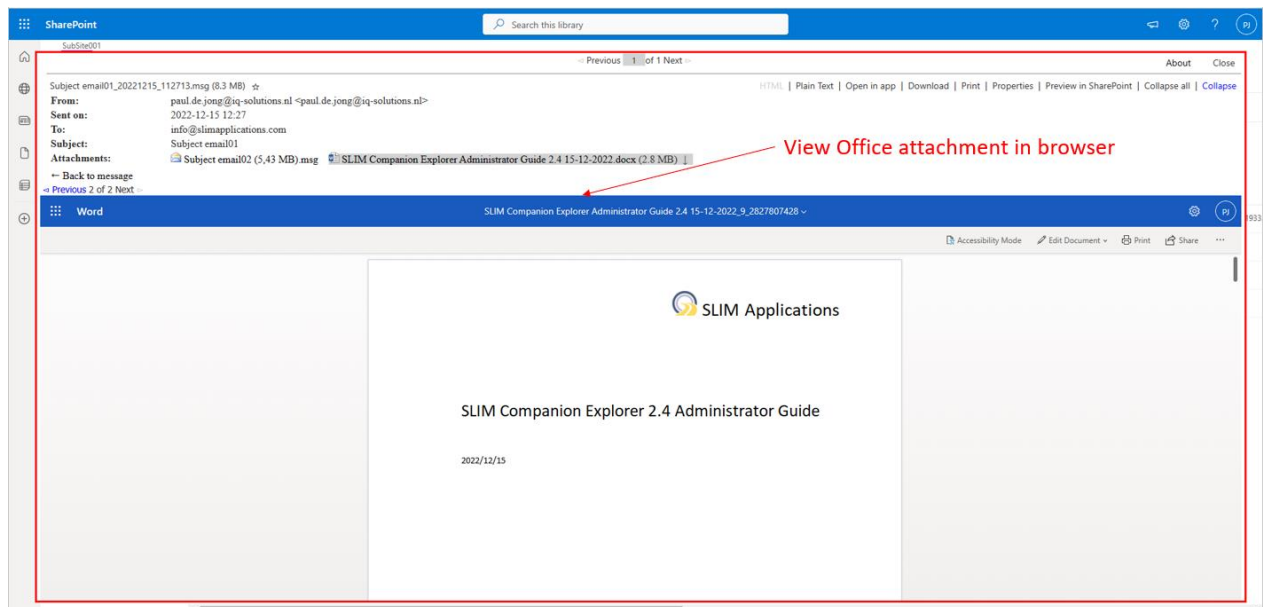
SharePoint

Search this library

PJ

SubSite001

Previous 1 of 1 Next

About Close

Subject email01_20221215_112713.msg (8.3 MB)

HTML | Plain Text | Open in app | Download | Print | Properties | Preview in SharePoint | Collapse all | Collapse

From: paul.de.jong@iq-solutions.nl <paul.de.jong@iq-solutions.nl>
Sent on: 2022-12-15 12:27
To: info@slimapplications.com
Subject: Subject email01
Attachments: Subject email02 (5,43 MB).msg SLIM Companion Explorer Administrator Guide 2.4 15-12-2022.docx (2.8 MB)

← Back to message
Previous 2 of 2 Next

View Office attachment in browser

Word

SLIM Companion Explorer Administrator Guide 2.4 15-12-2022_9_2827807428

PJ

1933

Accessibility Mode Edit Document Print Share ···

SLIM Applications

SLIM Companion Explorer 2.4 Administrator Guide

2022/12/15